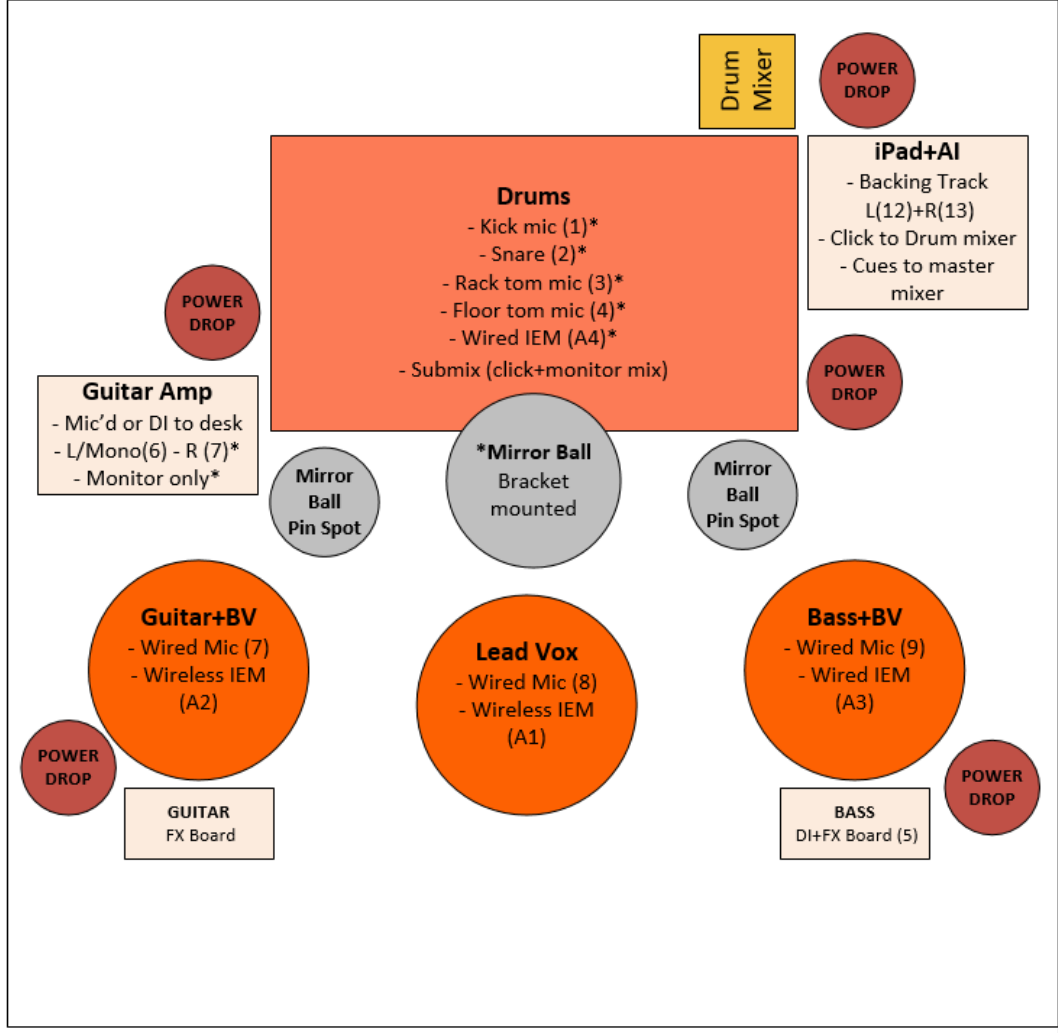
Drum Mixer

POWER DROP

Drums
- Kick mic (1)*
- Snare (2)*
- Rack tom mic (3)*
- Floor tom mic (4)*
- Wired IEM (A4)*
- Submix (click+monitor mix)

iPad+AI
- Backing Track L(12)+R(13)
- Click to Drum mixer
- Cues to master mixer

POWER DROP

POWER DROP

Guitar Amp
- Mic'd or DI to desk
- L/Mono(6) - R (7)*
- Monitor only*

Mirror Ball Pin Spot

*Mirror Ball
Bracket mounted

Mirror Ball Pin Spot

Guitar+BV
- Wired Mic (7)
- Wireless IEM (A2)

Lead Vox
- Wired Mic (8)
- Wireless IEM (A1)

Bass+BV
- Wired Mic (9)
- Wired IEM (A3)

POWER DROP

GUITAR
FX Board

BASS
DI+FX Board (5)

POWER DROP